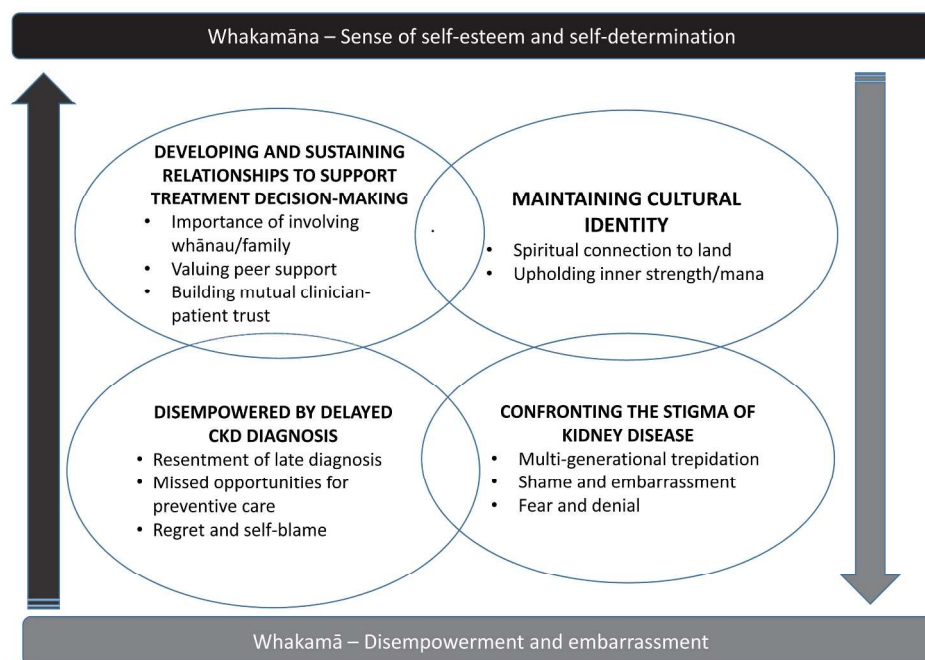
Whakamāna – Sense of self-esteem and self-determination

DEVELOPING AND SUSTAINING RELATIONSHIPS TO SUPPORT TREATMENT DECISION-MAKING
• Importance of involving whānau/family
• Valuing peer support
• Building mutual clinician-patient trust

MAINTAINING CULTURAL IDENTITY
• Spiritual connection to land
• Upholding inner strength/mana

DISEMPOWERED BY DELAYED CKD DIAGNOSIS
• Resentment of late diagnosis
• Missed opportunities for preventive care
• Regret and self-blame

CONFRONTING THE STIGMA OF KIDNEY DISEASE
• Multi-generational trepidation
• Shame and embarrassment
• Fear and denial

Whakamā – Disempowerment and embarrassment